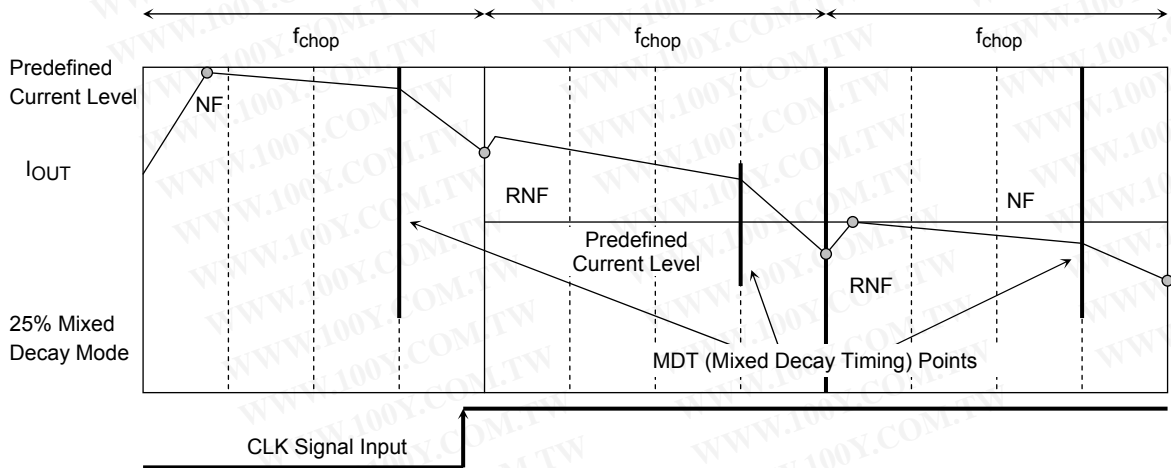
$f_{chop}$ $f_{chop}$ $f_{chop}$

Predefined Current Level

NF

$I_{OUT}$

RNF

NF

Predefined Current Level

RNF

25% Mixed Decay Mode

MDT (Mixed Decay Timing) Points

CLK Signal Input

WWW.100Y.COM.TW